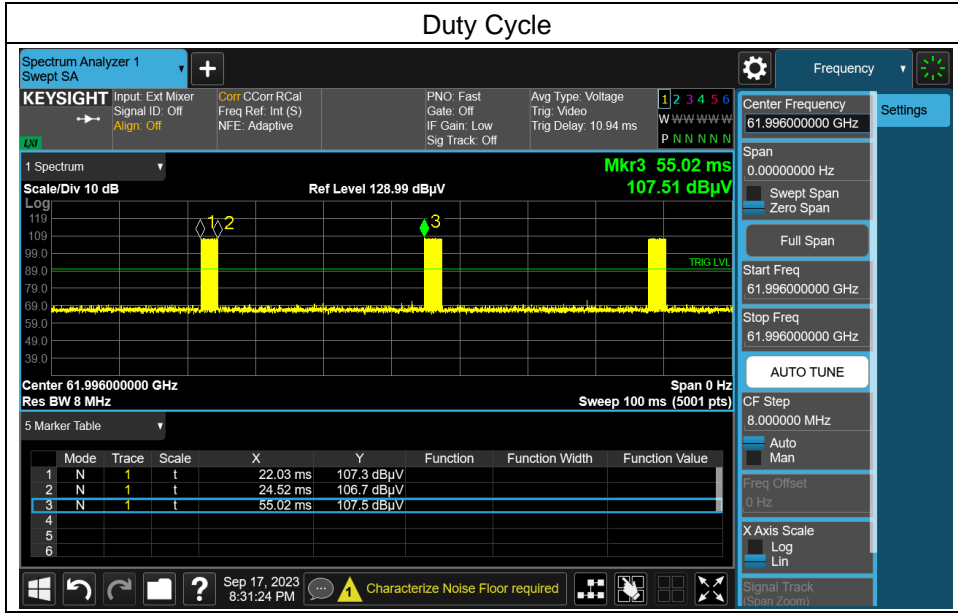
Duty Cycle

Spectrum Analyzer 1
Swept SA

Frequency

KEYSIGHT
Input: Ext Mixer
Signal ID: Off
Align: Off
Corr CCorr RCal
Freq Ref: Int (S)
NFE: Adaptive
PNO: Fast
Gate: Off
IF Gain: Low
Sig Track: Off
Avg Type: Voltage
Trig: Video
Trig Delay: 10.94 ms
1 2 3 4 5 6
W WWWWW
P N N N N N

LXI

1 Spectrum
Scale/Div 10 dB
Ref Level 128.99 dBµV
Mkr3 55.02 ms
107.51 dBµV
Log
119
109
99.0
89.0
79.0
69.0
59.0
49.0
39.0
1 2
3
TRIG LVL
Center 61.996000000 GHz
Res BW 8 MHz
Span 0 Hz
Sweep 100 ms (5001 pts)

5 Marker Table

| | Mode | Trace | Scale | X | Y | Function | Function Width | Function Value |
|---|---|---|---|---|---|---|---|---|
| 1 | N | 1 | t | 22.03 ms | 107.3 dBµV | | | |
| 2 | N | 1 | t | 24.52 ms | 106.7 dBµV | | | |
| 3 | N | 1 | t | 55.02 ms | 107.5 dBµV | | | |
| 4 | | | | | | | | |
| 5 | | | | | | | | |
| 6 | | | | | | | | |

Center Frequency
61.996000000 GHz
Settings
Span
0.00000000 Hz
Swept Span
Zero Span
Full Span
Start Freq
61.996000000 GHz
Stop Freq
61.996000000 GHz
AUTO TUNE
CF Step
8.000000 MHz
Auto
Man
Freq Offset
0 Hz
X Axis Scale
Log
Lin
Signal Track
(Span Zoom)

Sep 17, 2023
8:31:24 PM
1 Characterize Noise Floor required